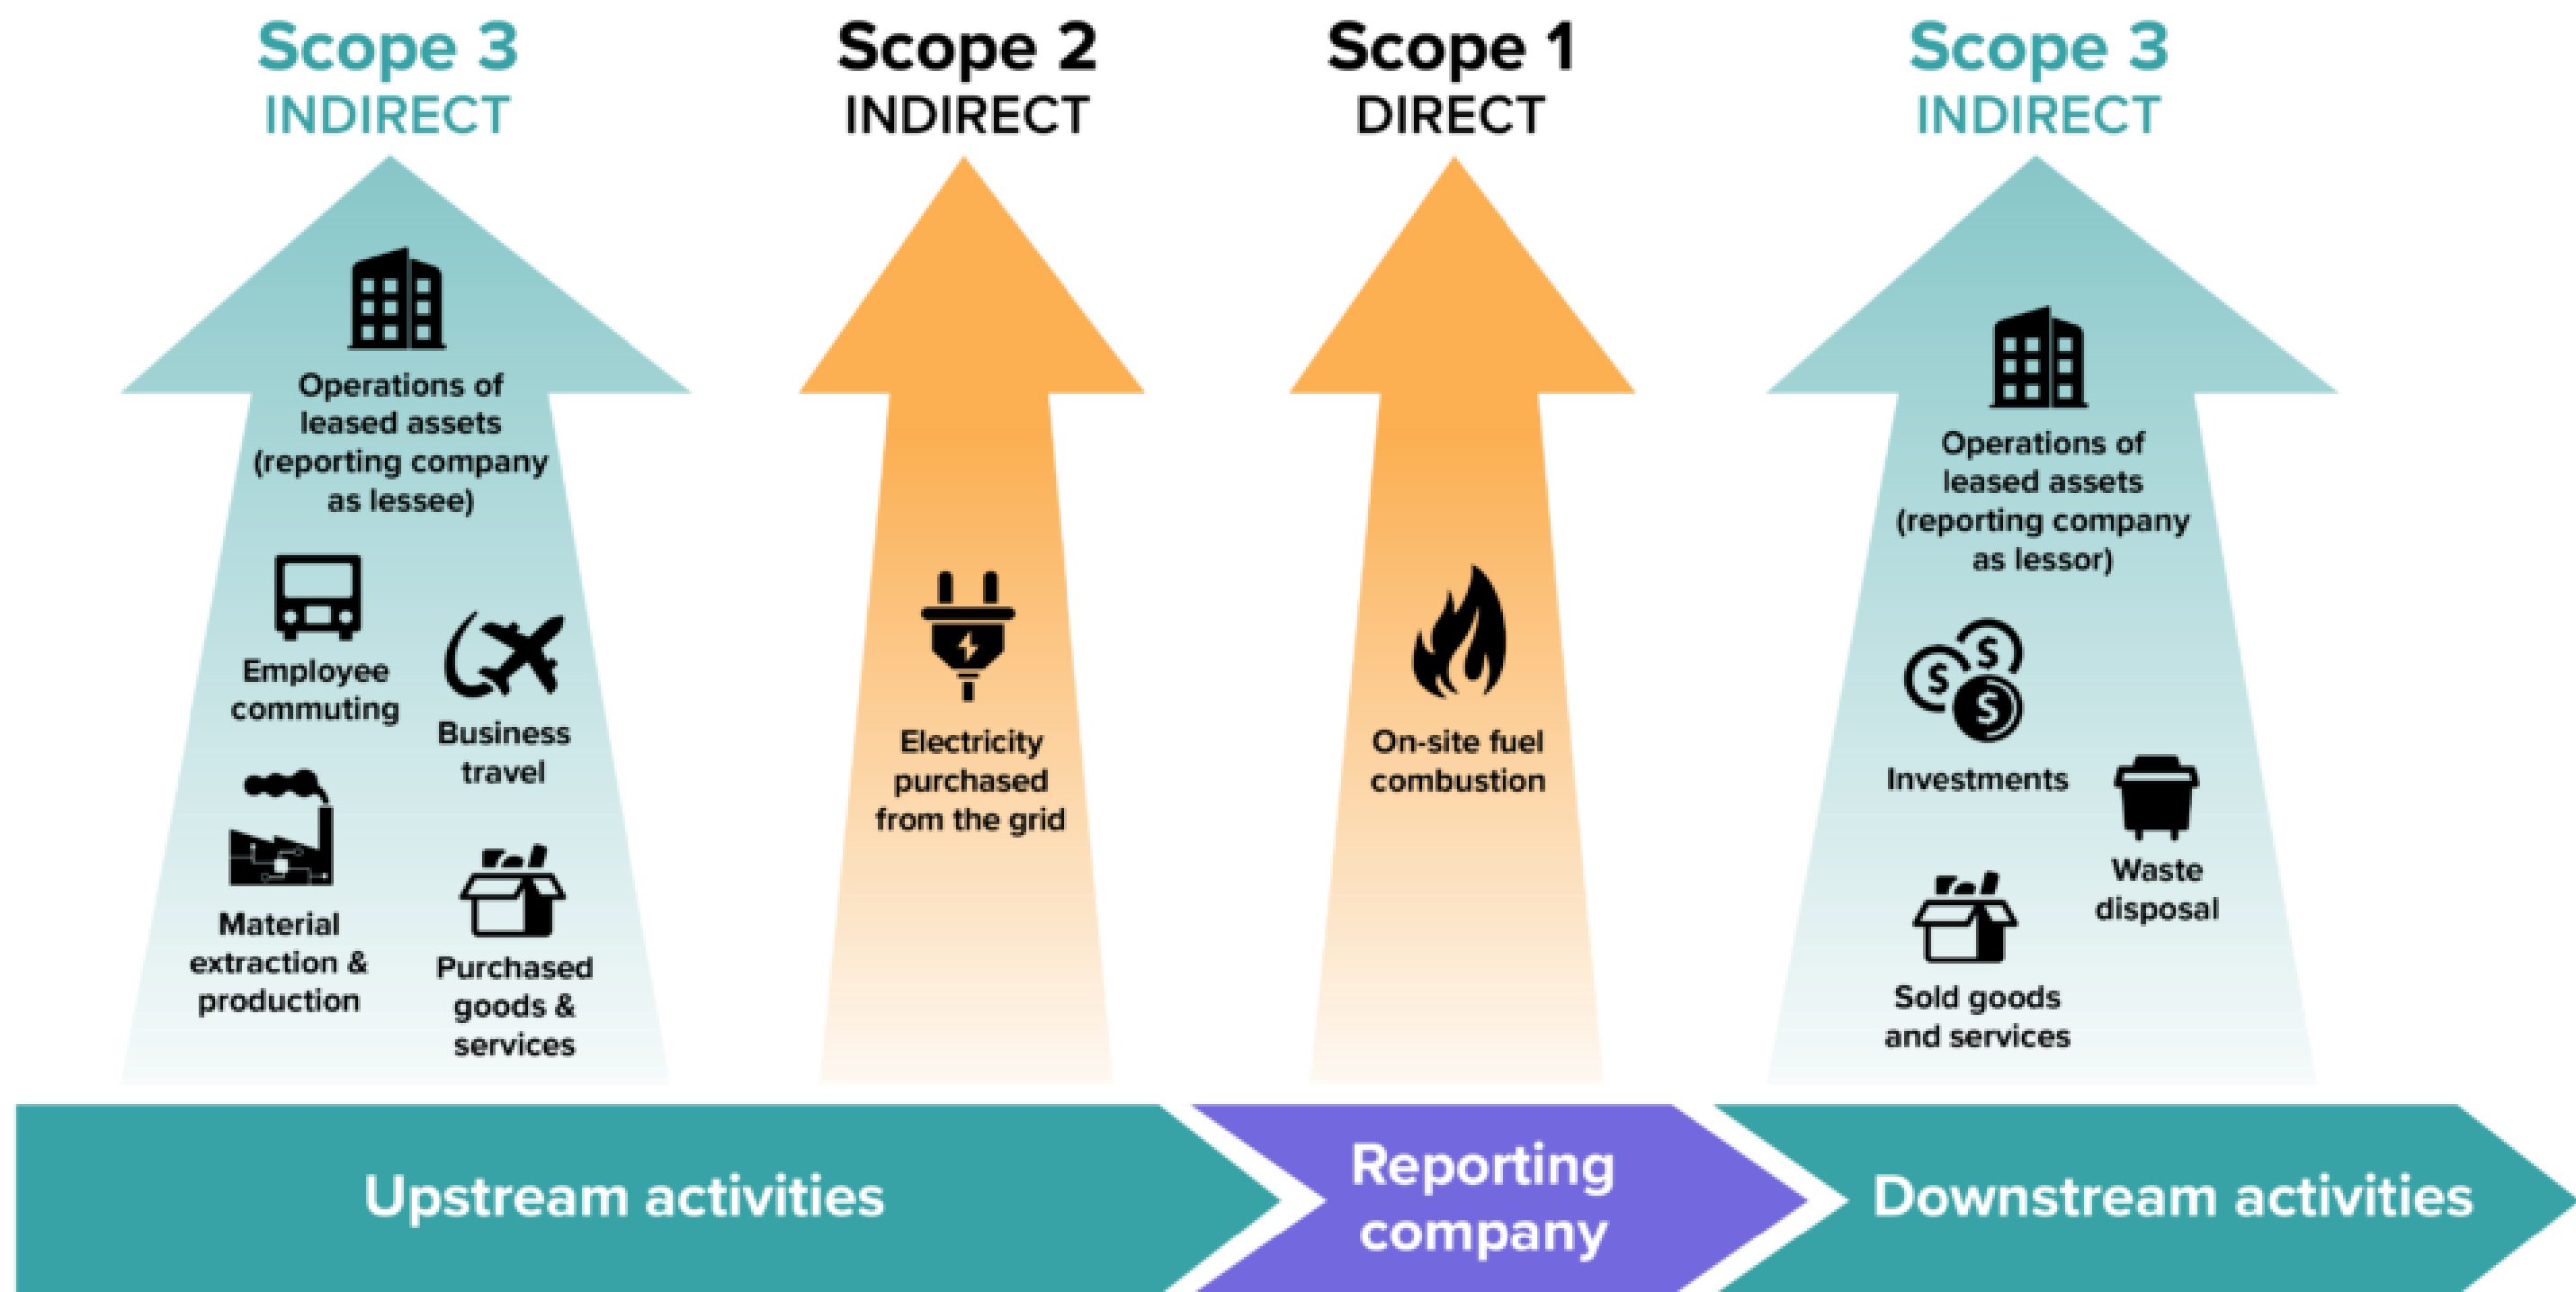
Scope 3
INDIRECT

Scope 2
INDIRECT

Scope 1
DIRECT

Scope 3
INDIRECT

Operations of leased assets (reporting company as lessee)

Employee commuting

Business travel

Material extraction & production

Purchased goods & services

Electricity purchased from the grid

On-site fuel combustion

Operations of leased assets (reporting company as lessor)

Investments

Waste disposal

Sold goods and services

Upstream activities

Reporting company

Downstream activities